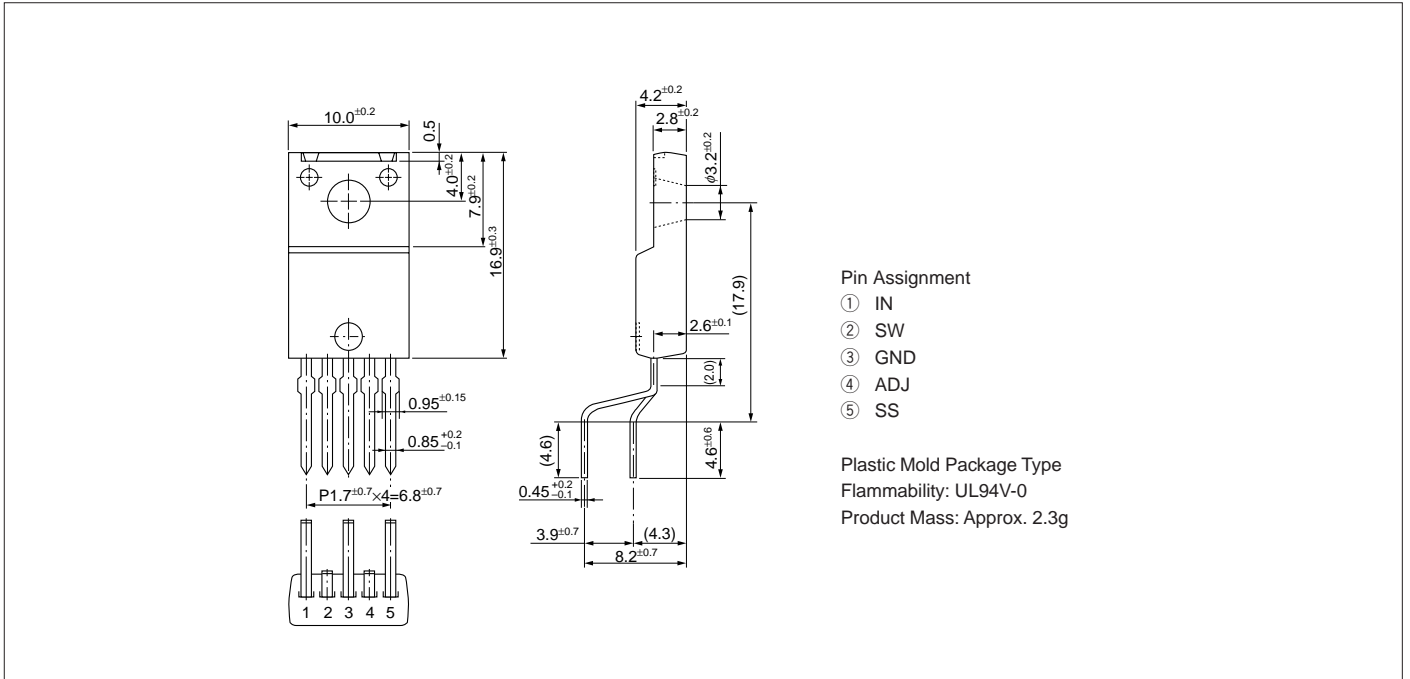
$10.0^{\pm0.2}$
0.5
$4.0^{\pm0.2}$
$7.9^{\pm0.2}$
$16.9^{\pm0.3}$
$0.95^{\pm0.15}$
$0.85^{+0.2}_{-0.1}$
P$1.7^{\pm0.7}\times4=6.8^{\pm0.7}$
1 2 3 4 5

$4.2^{\pm0.2}$
$2.8^{\pm0.2}$
$\phi3.2^{\pm0.2}$
(17.9)
$2.6^{\pm0.1}$
(2.0)
(4.6)
$4.6^{\pm0.6}$
$0.45^{+0.2}_{-0.1}$
$3.9^{\pm0.7}$
(4.3)
$8.2^{\pm0.7}$

Pin Assignment
① IN
② SW
③ GND
④ ADJ
⑤ SS

Plastic Mold Package Type
Flammability: UL94V-0
Product Mass: Approx. 2.3g